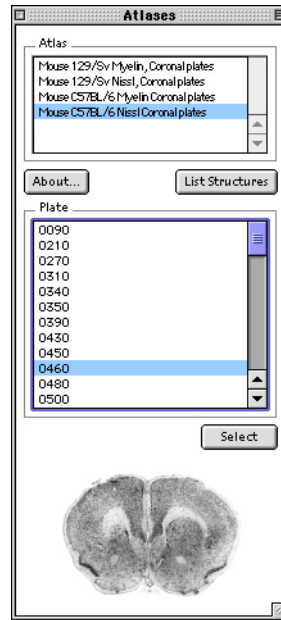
Atlases

Atlas
Mouse 129/Sv Myelin, Coronal plates
Mouse 129/Sv Nissl, Coronal plates
Mouse C57BL/6 Myelin Coronal plates
Mouse C57BL/6 Nissl Coronal plates

About...
List Structures

Plate
0090
0210
0270
0310
0340
0350
0390
0430
0450
0460
0480
0500

Select